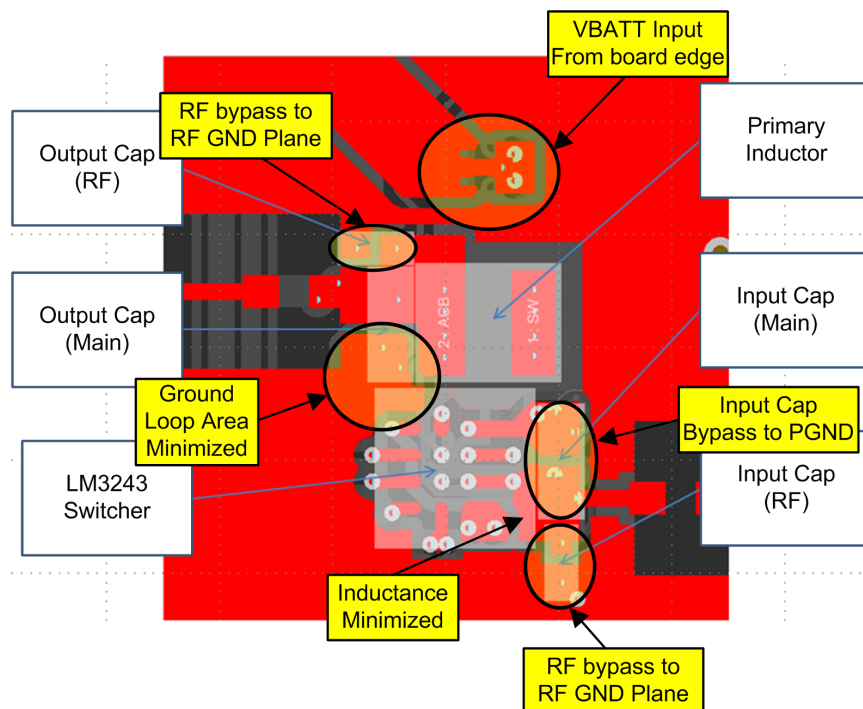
VBATT Input
From board edge

RF bypass to
RF GND Plane

Output Cap
(RF)

Primary
Inductor

Output Cap
(Main)

2- ACB

SW

Input Cap
(Main)

Ground
Loop Area
Minimized

Input Cap
Bypass to PGND

LM3243
Switcher

Input Cap
(RF)

Inductance
Minimized

RF bypass to
RF GND Plane